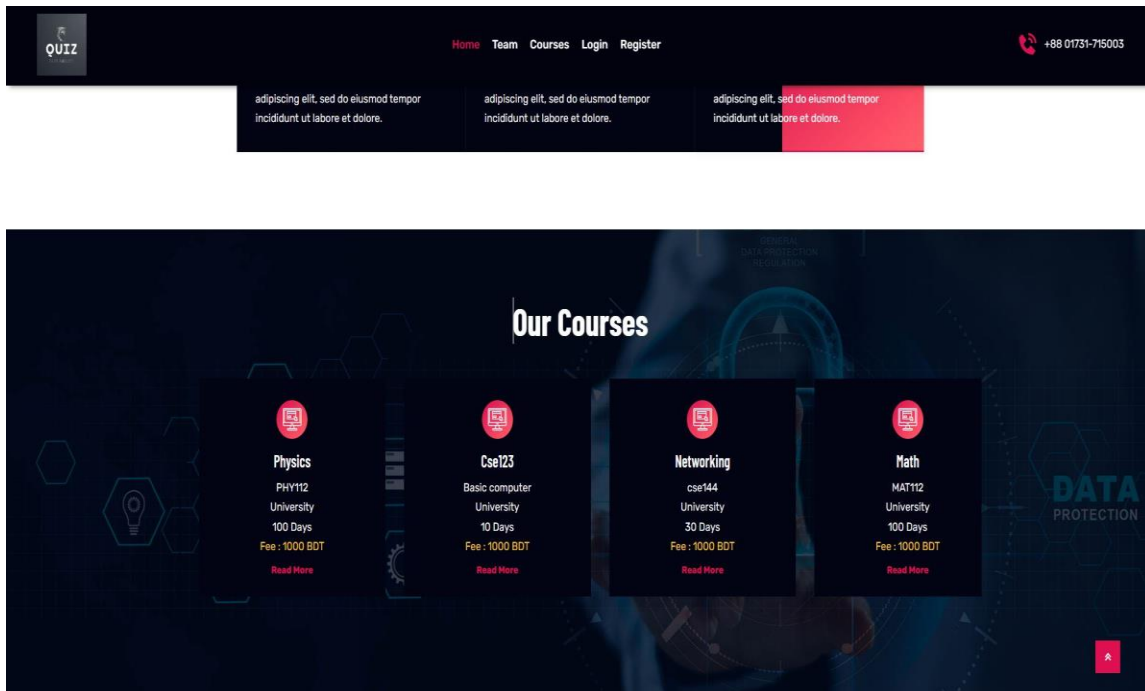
QUIZ

Home Team Courses Login Register

+88 01731-715003

adipiscing elit, sed do eiusmod tempor incididunt ut labore et dolore.

adipiscing elit, sed do eiusmod tempor incididunt ut labore et dolore.

adipiscing elit, sed do eiusmod tempor incididunt ut labore et dolore.

GENERAL DATA PROTECTION REGULATION

Our Courses

Physics
PHY112
University
100 Days
Fee : 1000 BDT
Read More

Cse123
Basic computer
University
10 Days
Fee : 1000 BDT
Read More

Networking
cse144
University
30 Days
Fee : 1000 BDT
Read More

Math
MAT112
University
100 Days
Fee : 1000 BDT
Read More

DATA PROTECTION